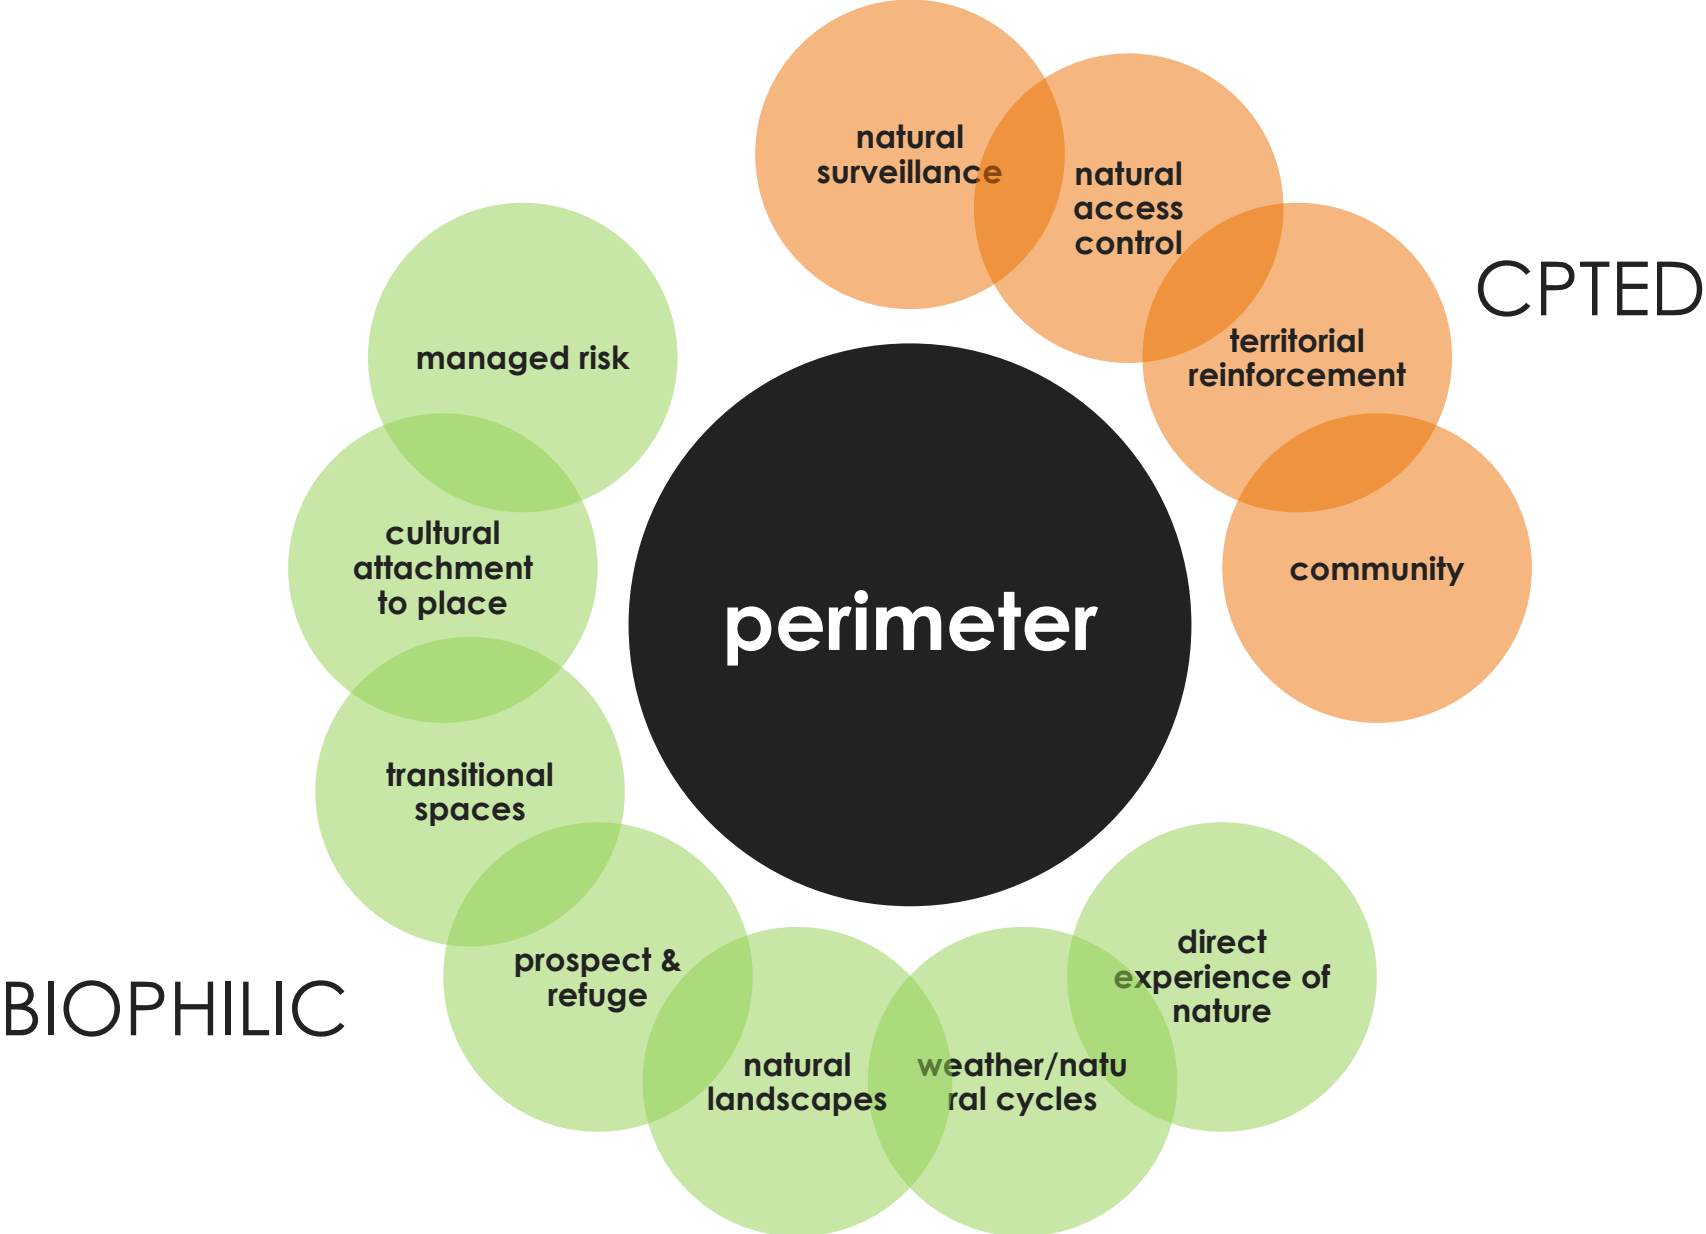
natural surveillance

natural access control

territorial reinforcement

CPTED

community

managed risk

cultural attachment to place

perimeter

transitional spaces

prospect & refuge

BIOPHILIC

natural landscapes

weather/natural cycles

direct experience of nature